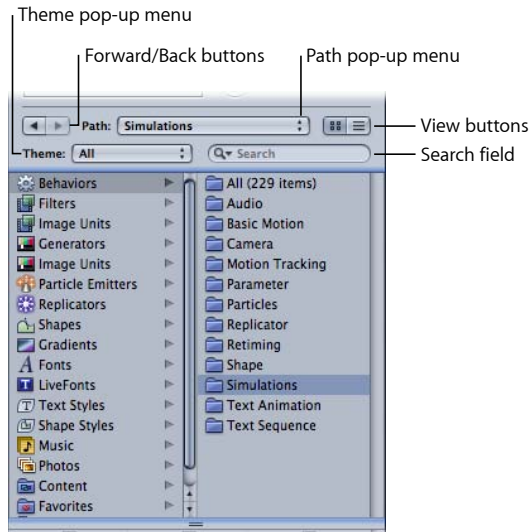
Theme pop-up menu

Forward/Back buttons

Path pop-up menu

Path: Simulations

View buttons

Theme: All

Search

Search field

Behaviors
Filters
Image Units
Generators
Image Units
Particle Emitters
Replicators
Shapes
Gradients
Fonts
LiveFonts
Text Styles
Shape Styles
Music
Photos
Content
Favorites

All (229 items)
Audio
Basic Motion
Camera
Motion Tracking
Parameter
Particles
Replicator
Retiming
Shape
Simulations
Text Animation
Text Sequence